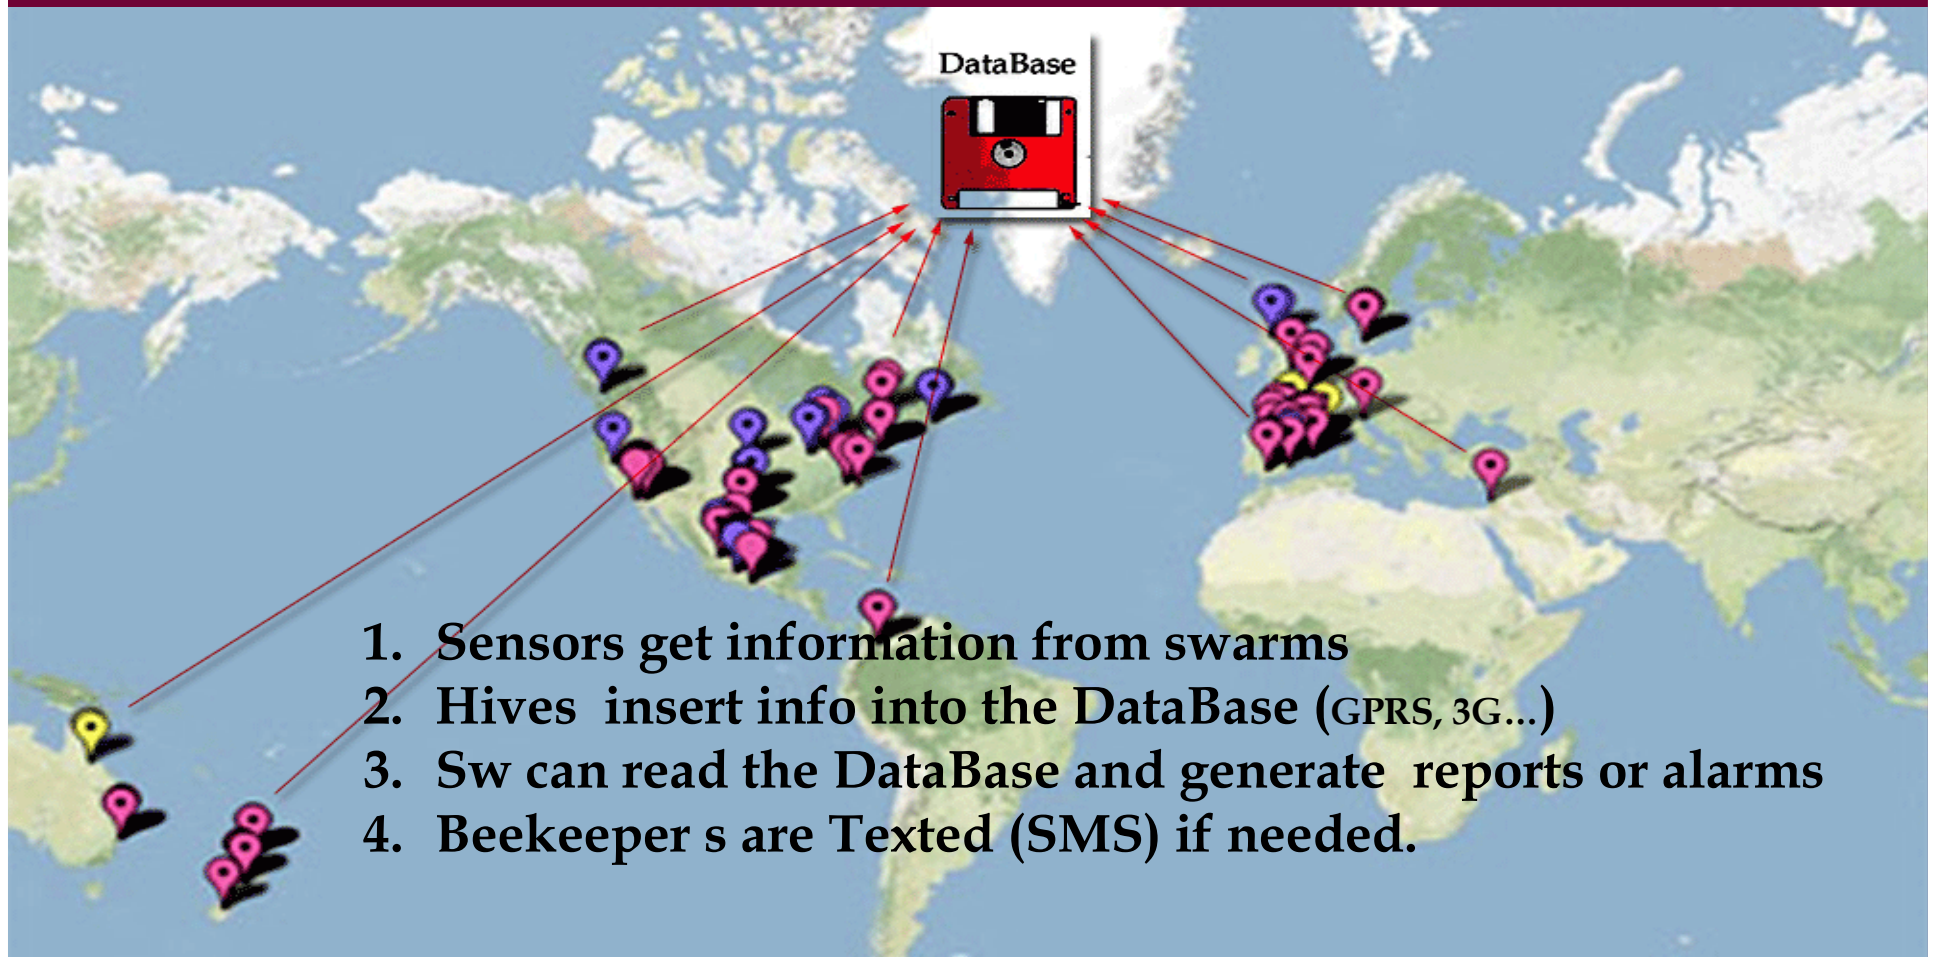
DataBase

1. Sensors get information from swarms
2. Hives insert info into the DataBase (GPRS, 3G...)
3. Sw can read the DataBase and generate reports or alarms
4. Beekeeper s are Texted (SMS) if needed.